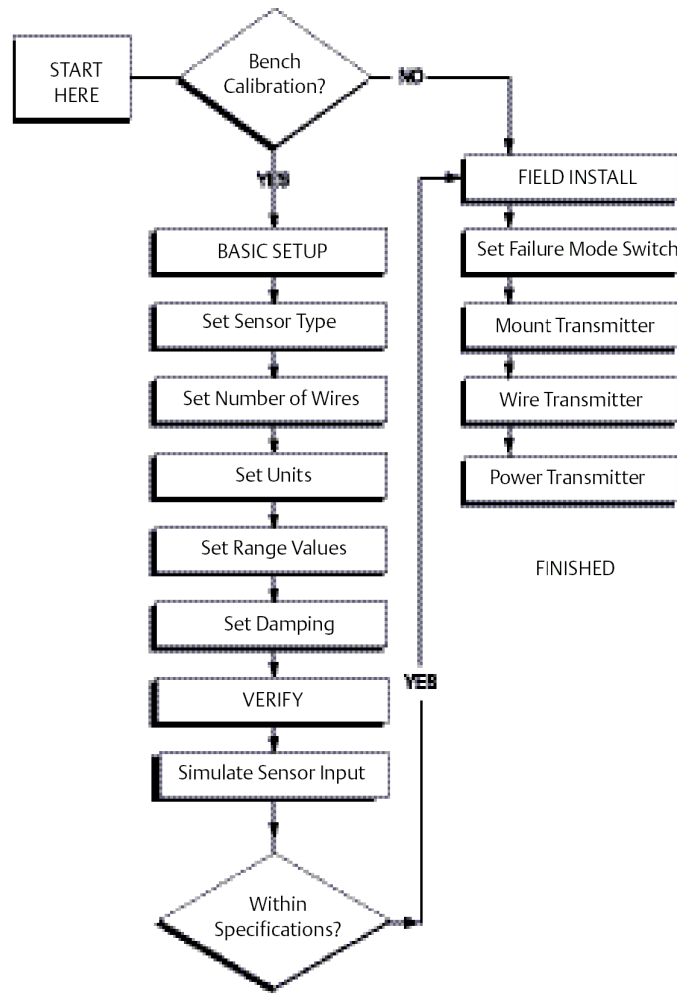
START HERE

Bench Calibration?

NO

YES

BASIC SETUP

Set Sensor Type

Set Number of Wires

Set Units

Set Range Values

Set Damping

VERIFY

Simulate Sensor Input

Within Specifications?

YES

FIELD INSTALL

Set Failure Mode Switch

Mount Transmitter

Wire Transmitter

Power Transmitter

FINISHED